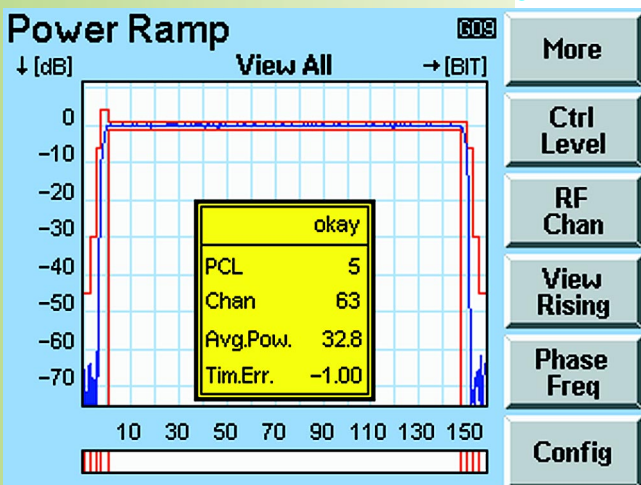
Power Ramp

609

↓ [dB]

View All

→ [BIT]

0
−10
−20
−30
−40
−50
−60
−70

| okay | |
|---|---|
| PCL | 5 |
| Chan | 63 |
| Avg.Pow. | 32.8 |
| Tim.Err. | −1.00 |

10 30 50 70 90 110 130 150

More

Ctrl Level

RF Chan

View Rising

Phase Freq

Config